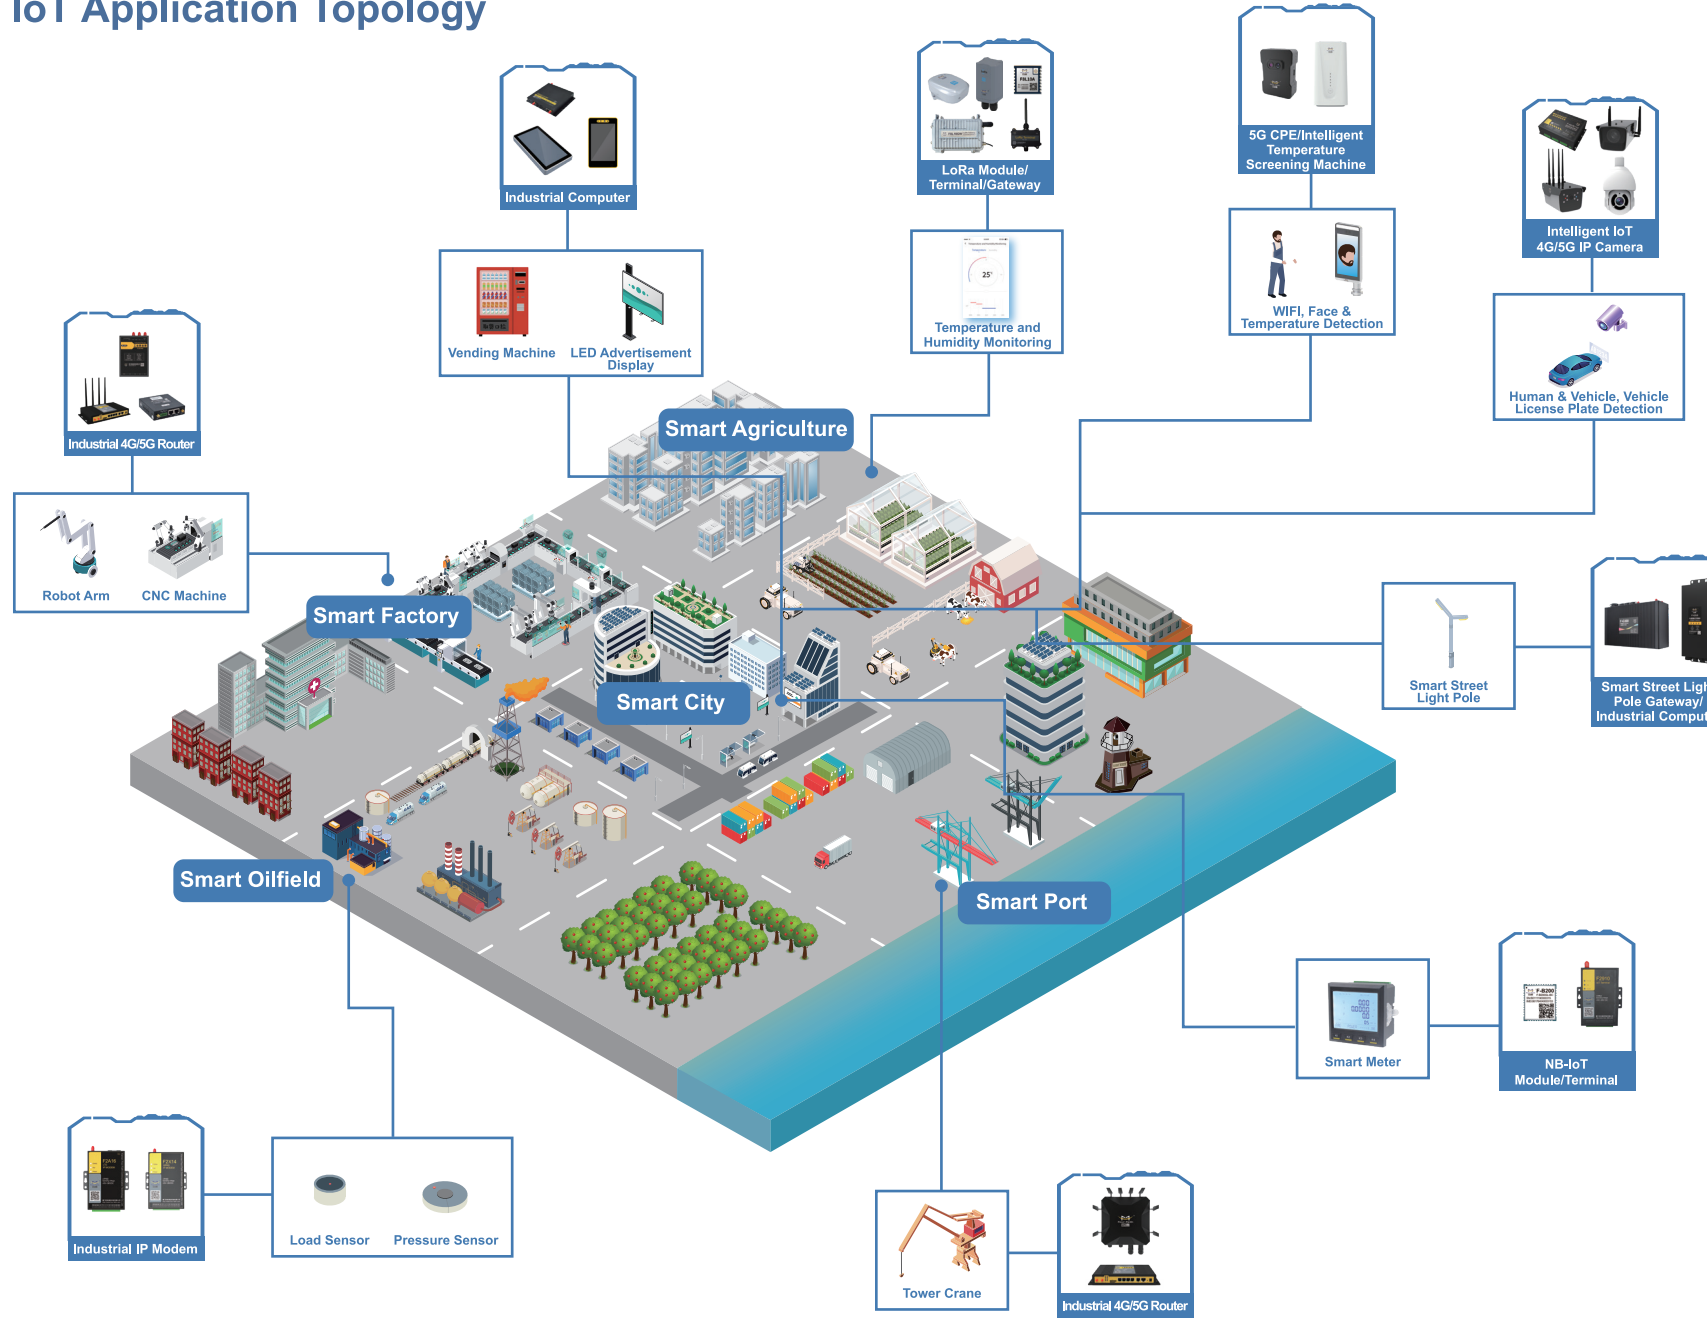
IoT Application Topology

Industrial Computer

Vending Machine

LED Advertisement Display

LoRa Module/ Terminal/Gateway

Temperature and Humidity Monitoring

5G CPE/Intelligent Temperature Screening Machine

WIFI, Face & Temperature Detection

Intelligent IoT 4G/5G IP Camera

Human & Vehicle, Vehicle License Plate Detection

Industrial 4G/5G Router

Robot Arm

CNC Machine

Smart Agriculture

Smart Factory

Smart City

Smart Street Light Pole

Smart Street Ligh Pole Gateway/ Industrial Comput

Smart Oilfield

Smart Port

Smart Meter

NB-IoT Module/Terminal

Industrial IP Modem

Load Sensor

Pressure Sensor

Tower Crane

Industrial 4G/5G Router